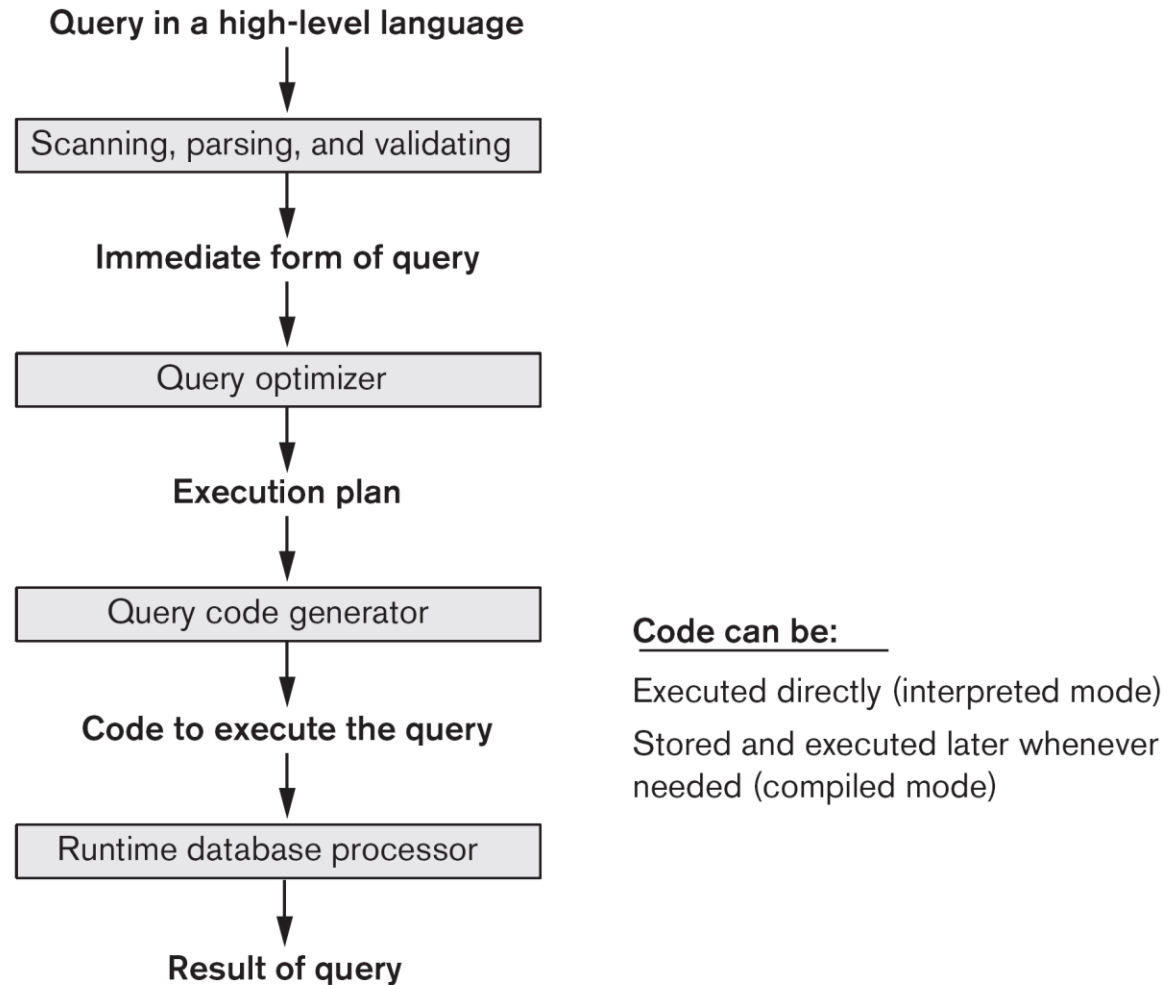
Query in a high-level language

Scanning, parsing, and validating

Immediate form of query

Query optimizer

Execution plan

Query code generator

Code to execute the query

Runtime database processor

Result of query

Code can be:

Executed directly (interpreted mode)

Stored and executed later whenever needed (compiled mode)